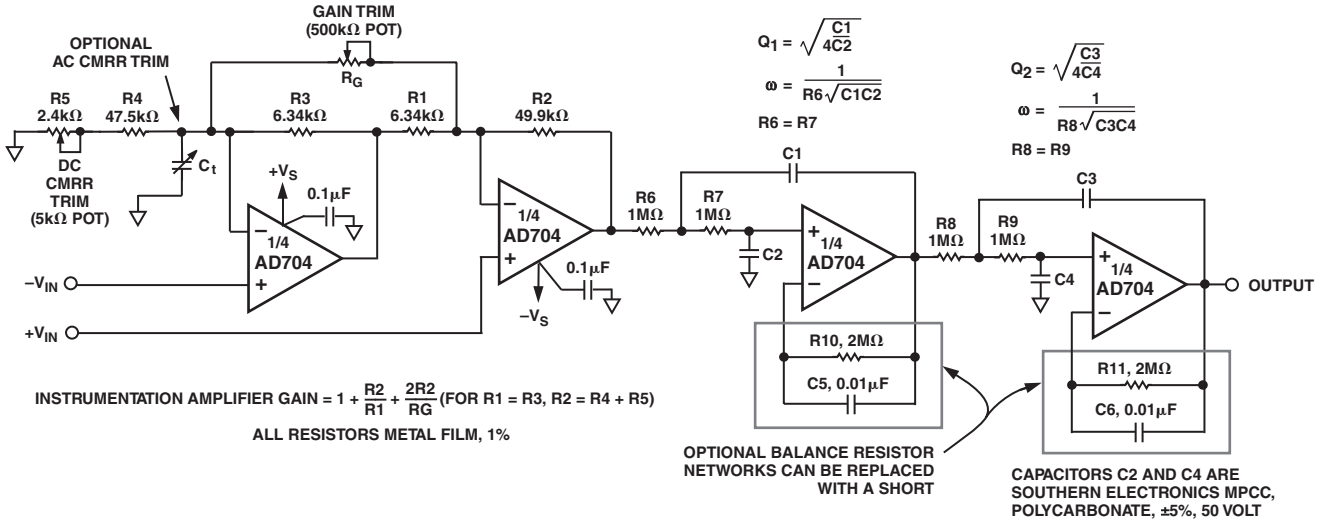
GAIN TRIM (500kΩ POT)

$R_G$

OPTIONAL AC CMRR TRIM

R5 2.4kΩ

R4 47.5kΩ

R3 6.34kΩ

R1 6.34kΩ

R2 49.9kΩ

DC CMRR TRIM (5kΩ POT)

$C_t$

$+V_S$

0.1μF

1/4 AD704

1/4 AD704

$-V_{IN}$

$+V_{IN}$

0.1μF

$-V_S$

$Q_1 = \sqrt{\frac{C1}{4C2}}$

$\omega = \frac{1}{R6\sqrt{C1C2}}$

R6 = R7

$Q_2 = \sqrt{\frac{C3}{4C4}}$

$\omega = \frac{1}{R8\sqrt{C3C4}}$

R8 = R9

C1

R6 1MΩ

R7 1MΩ

C2

1/4 AD704

C3

R8 1MΩ

R9 1MΩ

C4

1/4 AD704

OUTPUT

R10, 2MΩ

C5, 0.01μF

R11, 2MΩ

C6, 0.01μF

INSTRUMENTATION AMPLIFIER GAIN = $1 + \frac{R2}{R1} + \frac{2R2}{RG}$ (FOR R1 = R3, R2 = R4 + R5)

ALL RESISTORS METAL FILM, 1%

OPTIONAL BALANCE RESISTOR NETWORKS CAN BE REPLACED WITH A SHORT

CAPACITORS C2 AND C4 ARE SOUTHERN ELECTRONICS MPCC, POLYCARBONATE, ±5%, 50 VOLT